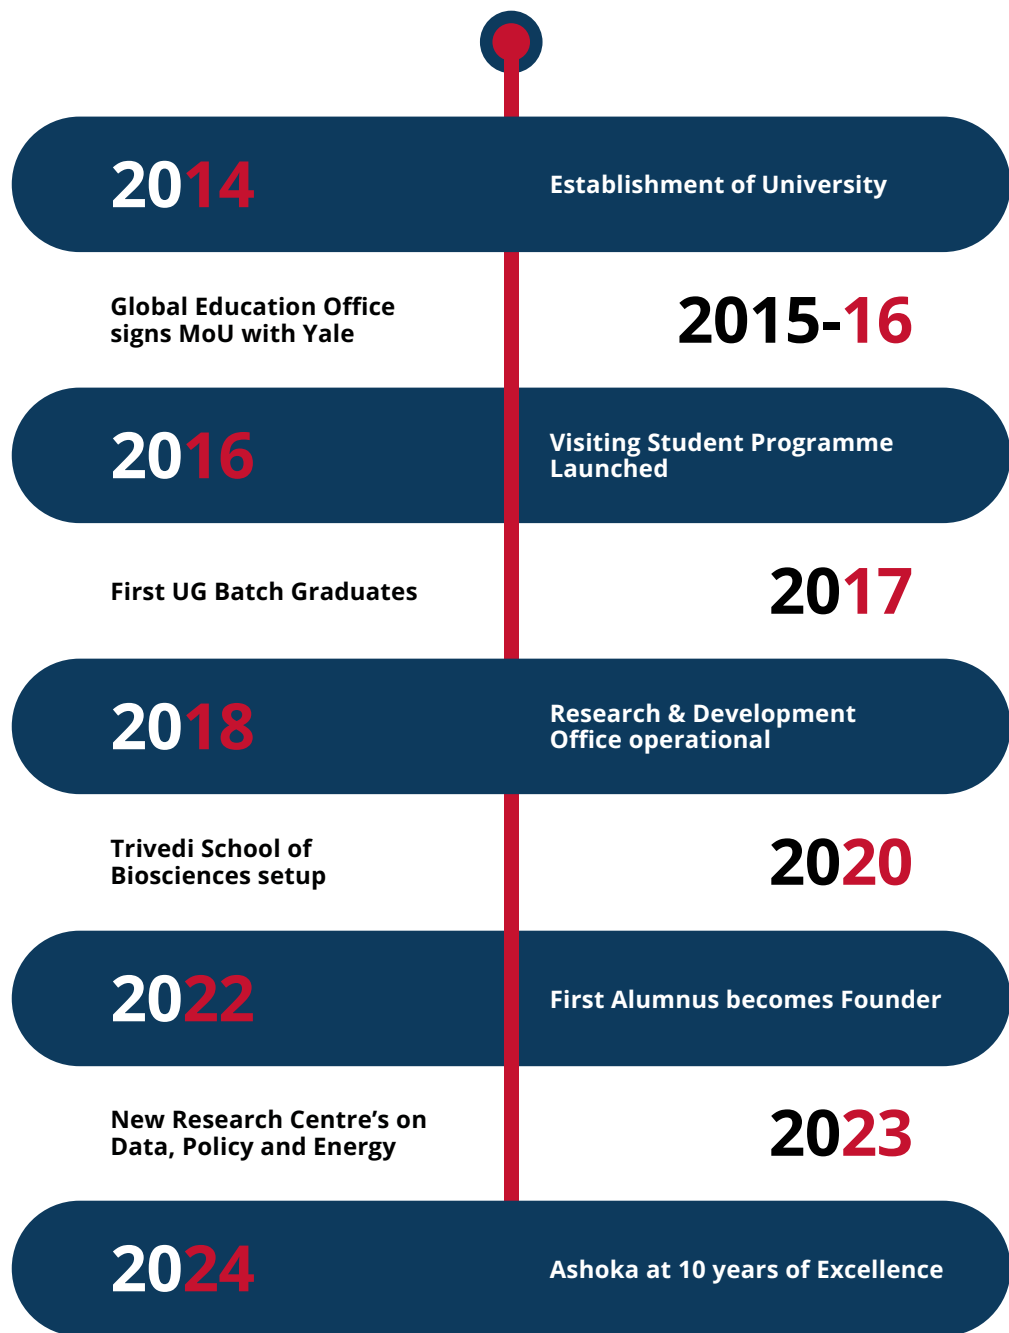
2014

Establishment of University

Global Education Office signs MoU with Yale

2015-16

2016

Visiting Student Programme Launched

First UG Batch Graduates

2017

2018

Research & Development Office operational

Trivedi School of Biosciences setup

2020

2022

First Alumnus becomes Founder

New Research Centre's on Data, Policy and Energy

2023

2024

Ashoka at 10 years of Excellence